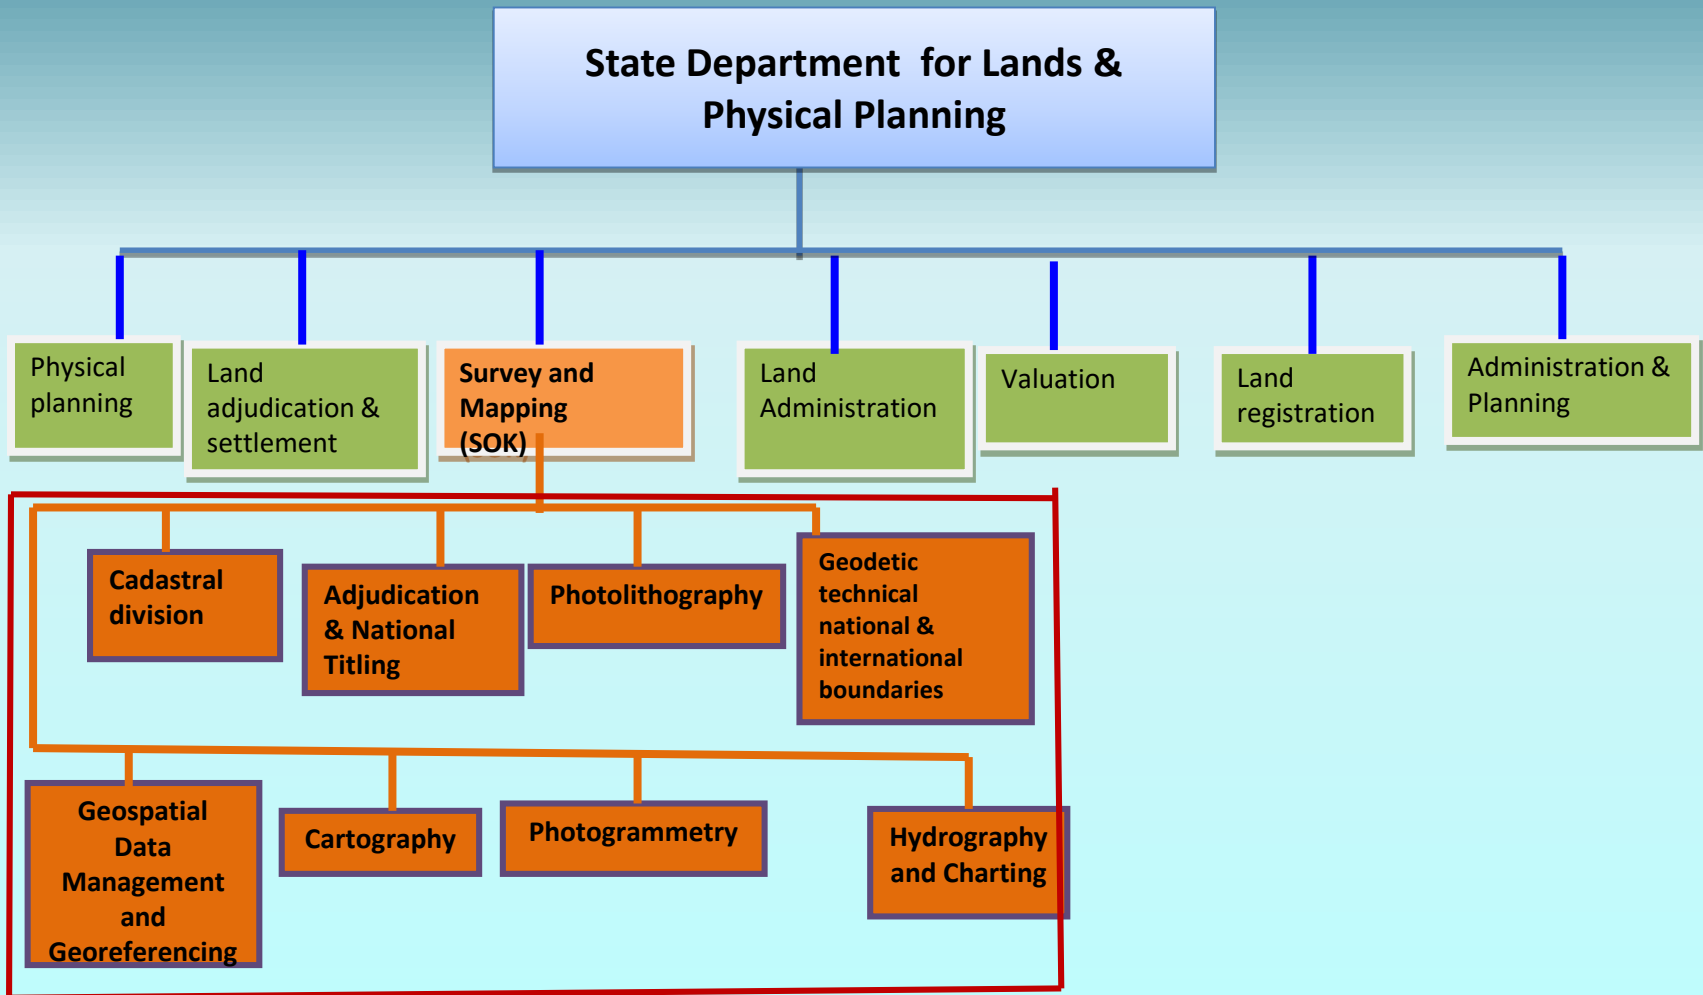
State Department for Lands & Physical Planning

Physical planning

Land adjudication & settlement

Survey and Mapping (SOK)

Land Administration

Valuation

Land registration

Administration & Planning

Cadastral division

Adjudication & National Titling

Photolithography

Geodetic technical national & international boundaries

Geospatial Data Management and Georeferencing

Cartography

Photogrammetry

Hydrography and Charting